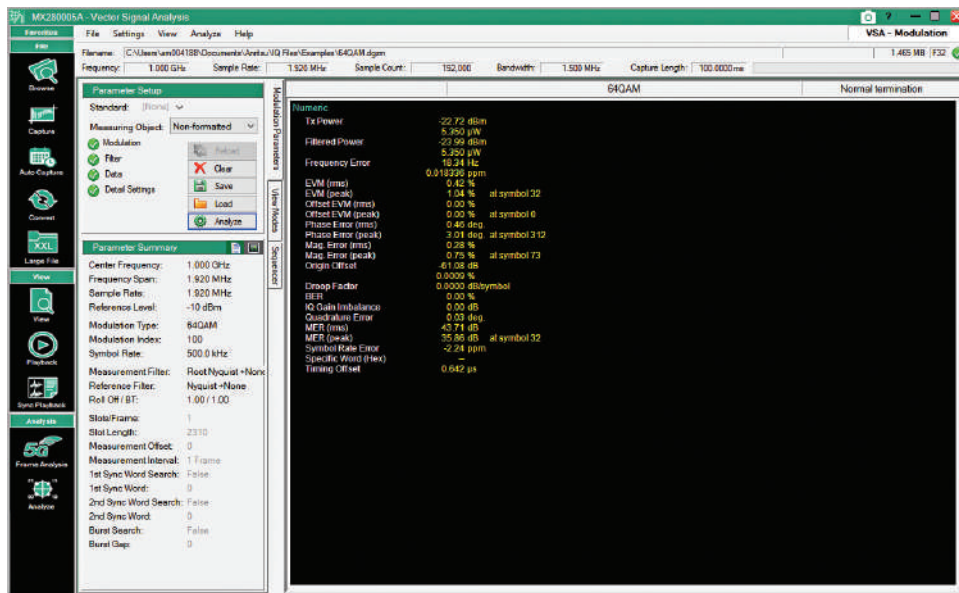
MX280005A - Vector Signal Analysis

File Settings View Analyze Help

VSA - Modulation

Favorites

File

Browse

Capture

Auto Capture

Convert

XXL

Large File

View

View

Playback

Sync Playback

Analysis

5G

Frame Analysis

Analyze

Filename: C:\Users\am004188\Documents\Anritsu\IQ Files\Examples\64QAM.dgzm

1.465 MB F32

Frequency: 1.000 GHz Sample Rate: 1.920 MHz Sample Count: 192,000 Bandwidth: 1.500 MHz Capture Length: 100.0000ms

Parameter Setup

Standard: [None]

Measuring Object: Non-formatted

Modulation

Filter

Data

Detail Settings

Reload

Clear

Save

Load

Analyze

Modulation Parameters

View Modes

Sequencer

Parameter Summary

| | |
|---|---|
| Center Frequency: | 1.000 GHz |
| Frequency Span: | 1.920 MHz |
| Sample Rate: | 1.920 MHz |
| Reference Level: | -10 dBm |
| Modulation Type: | 64QAM |
| Modulation Index: | 100 |
| Symbol Rate: | 500.0 kHz |
| Measurement Filter: | Root Nyquist +None |
| Reference Filter: | Nyquist +None |
| Roll Off / BT: | 1.00 / 1.00 |
| Slots/Frame: | 1 |
| Slot Length: | 2310 |
| Measurement Offset: | 0 |
| Measurement Interval: | 1 Frame |
| 1st Sync Word Search: | False |
| 1st Sync Word: | 0 |
| 2nd Sync Word Search: | False |
| 2nd Sync Word: | 0 |
| Burst Search: | False |
| Burst Gap: | 0 |

64QAM

Normal termination

Numeric

| | | |
|---|---|---|
| Tx Power | -22.72 dBm | |
| | 5.350 μW | |
| Filtered Power | -22.99 dBm | |
| | 5.350 μW | |
| Frequency Error | 18.34 Hz | |
| | 0.018336 ppm | |
| EVM (rms) | 0.42 % | |
| EVM (peak) | 1.04 % | at symbol 32 |
| Offset EVM (rms) | 0.00 % | |
| Offset EVM (peak) | 0.00 % | at symbol 0 |
| Phase Error (rms) | 0.46 deg. | |
| Phase Error (peak) | 3.01 deg. | at symbol 312 |
| Mag. Error (rms) | 0.28 % | |
| Mag. Error (peak) | 0.75 % | at symbol 73 |
| Origin Offset | -61.08 dB | |
| | 0.0009 % | |
| Droop Factor | 0.0000 dB/symbol | |
| BER | 0.00 % | |
| IQ Gain Imbalance | 0.00 dB | |
| Quadrature Error | 0.03 deg. | |
| MER (rms) | 43.71 dB | |
| MER (peak) | 35.86 dB | at symbol 32 |
| Symbol Rate Error | -2.24 ppm | |
| Specific Word (Hex) | -- | |
| Timing Offset | 0.642 μs | |